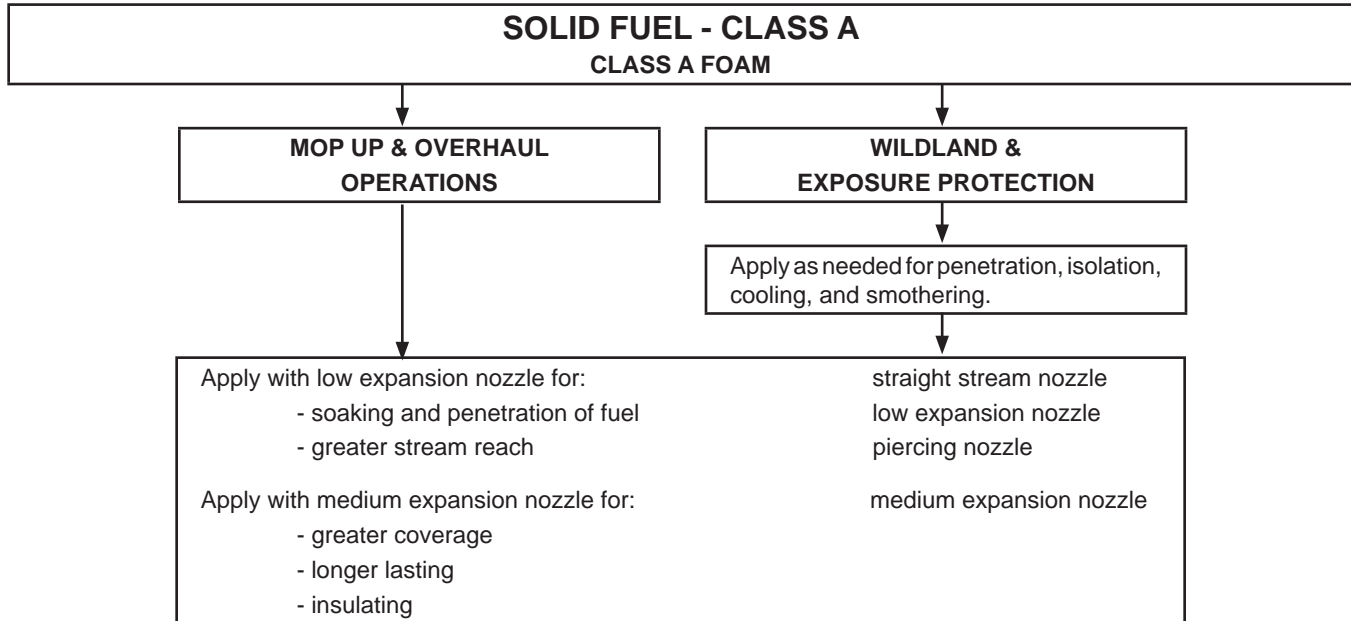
SOLID FUEL - CLASS A
CLASS A FOAM

MOP UP & OVERHAUL OPERATIONS

WILDLAND & EXPOSURE PROTECTION

Apply as needed for penetration, isolation, cooling, and smothering.

Apply with low expansion nozzle for:
- soaking and penetration of fuel
- greater stream reach

Apply with medium expansion nozzle for:
- greater coverage
- longer lasting
- insulating

straight stream nozzle
low expansion nozzle
piercing nozzle

medium expansion nozzle